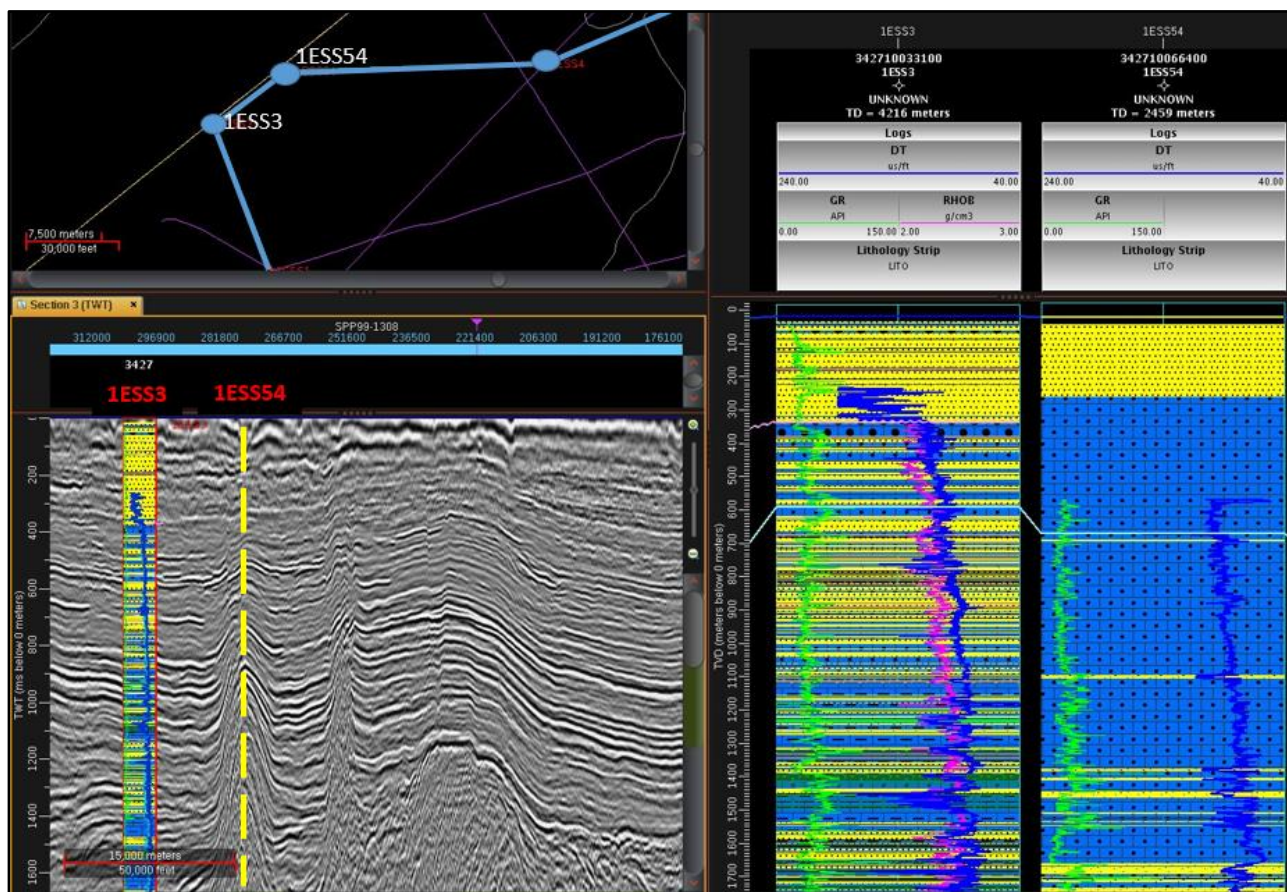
1ESS54
1ESS3
ESS4
7,500 meters
30,000 feet
ESS1

1ESS3
342710033100
1ESS3
UNKNOWN
TD = 4216 meters
Logs
DT
us/ft
240.00 40.00
GR
API
0.00 150.00
RHOB
g/cm3
2.00 3.00
Lithology Strip
LITO

1ESS54
342710066400
1ESS54
UNKNOWN
TD = 2459 meters
Logs
DT
us/ft
240.00 40.00
GR
API
0.00 150.00
Lithology Strip
LITO

Section 3 (TWT) ×
SPP99-1308
312000 296900 281800 266700 251600 236500 221400 206300 191200 176100
3427
1ESS3 1ESS54

TWT (ms below 0 meters)
200 400 600 800 1000 1200 1400 1600
15,000 meters
50,000 feet

TVD (meters below 0 meters)
0 100 200 300 400 500 600 700 800 900 1000 1100 1200 1300 1400 1500 1600 1700